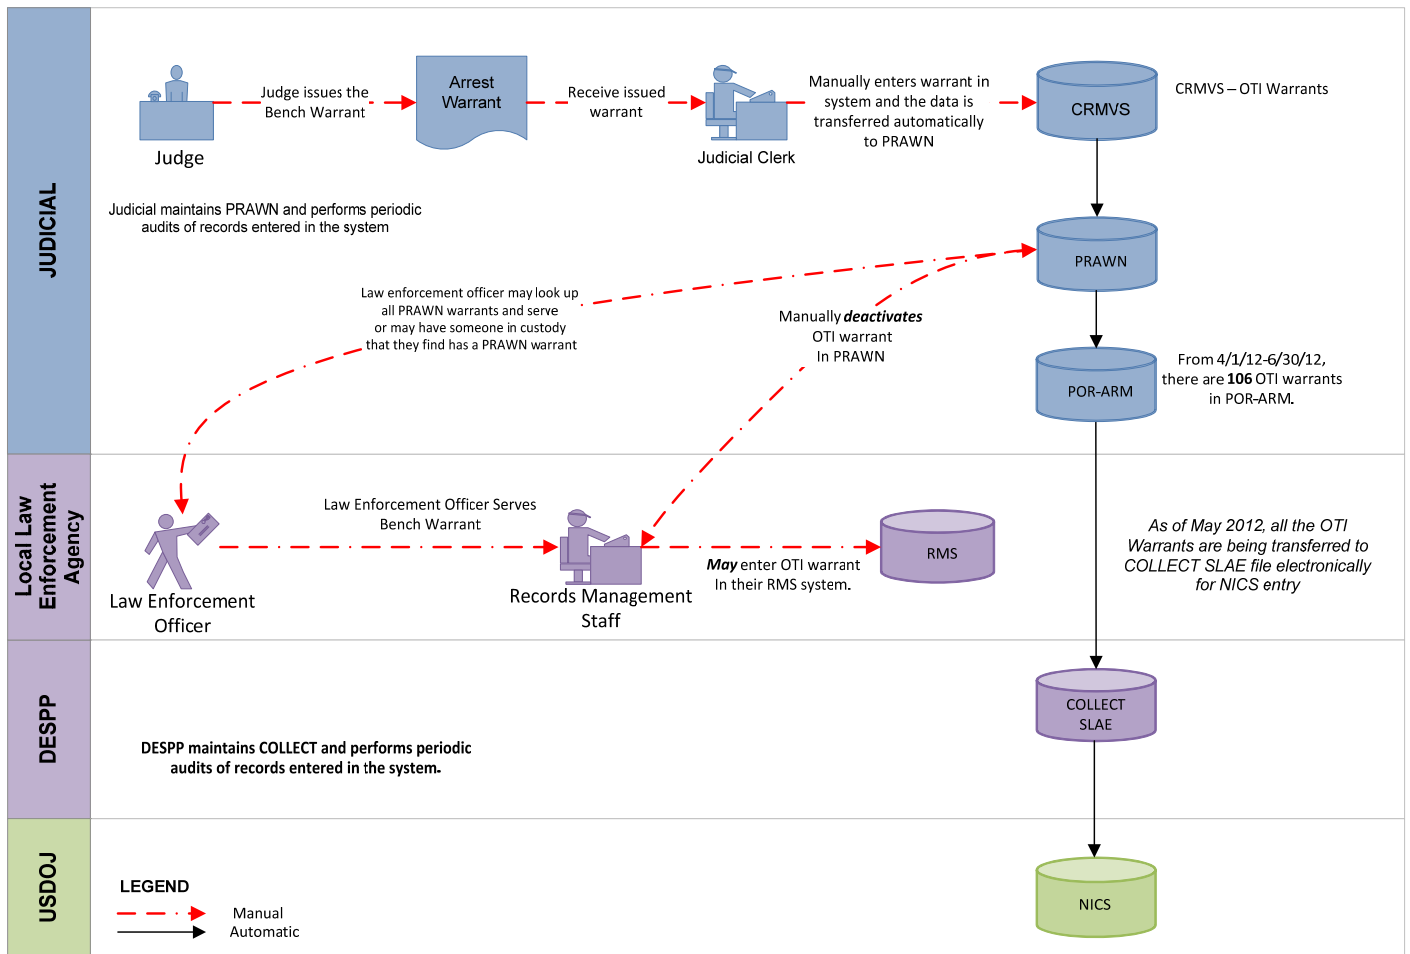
JUDICIAL

Judge

Judge issues the Bench Warrant

Arrest Warrant

Receive issued warrant

Judicial Clerk

Manually enters warrant in system and the data is transferred automatically to PRAWN

CRMVS

CRMVS – OTI Warrants

Judicial maintains PRAWN and performs periodic audits of records entered in the system

PRAWN

Law enforcement officer may look up all PRAWN warrants and serve or may have someone in custody that they find has a PRAWN warrant

Manually ***deactivates*** OTI warrant In PRAWN

POR-ARM

From 4/1/12-6/30/12, there are **106** OTI warrants in POR-ARM.

Local Law Enforcement Agency

Law Enforcement Officer

Law Enforcement Officer Serves Bench Warrant

Records Management Staff

***May*** enter OTI warrant In their RMS system.

RMS

*As of May 2012, all the OTI Warrants are being transferred to COLLECT SLAE file electronically for NICS entry*

DESPP

**DESPP maintains COLLECT and performs periodic audits of records entered in the system.**

COLLECT SLAE

USDOJ

**LEGEND**

Manual

Automatic

NICS